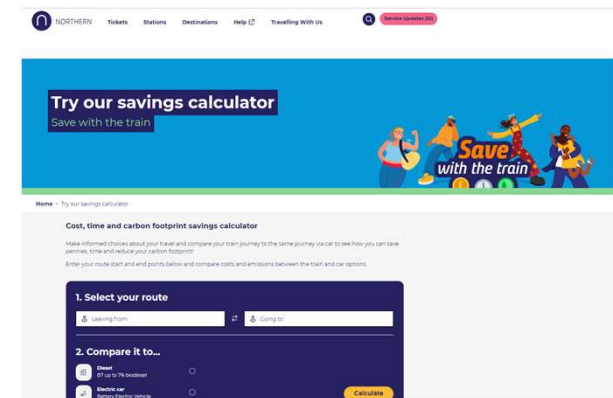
NORTHERN Tickets Stations Destinations Help Travelling With Us Service Updates (12)

Try our savings calculator

Save with the train

Save with the train

Home › Try our savings calculator

Cost, time and carbon footprint savings calculator

Make informed choices about your travel and compare your train journey to the same journey via car to see how you can save pennies, time and reduce your carbon footprint!

Enter your route start and end points below and compare costs and emissions between the train and car options.

1. Select your route

Leaving from

Going to

2. Compare it to...

Diesel
B7 up to 7% biodiesel

Electric car
Battery Electric Vehicle

Calculate